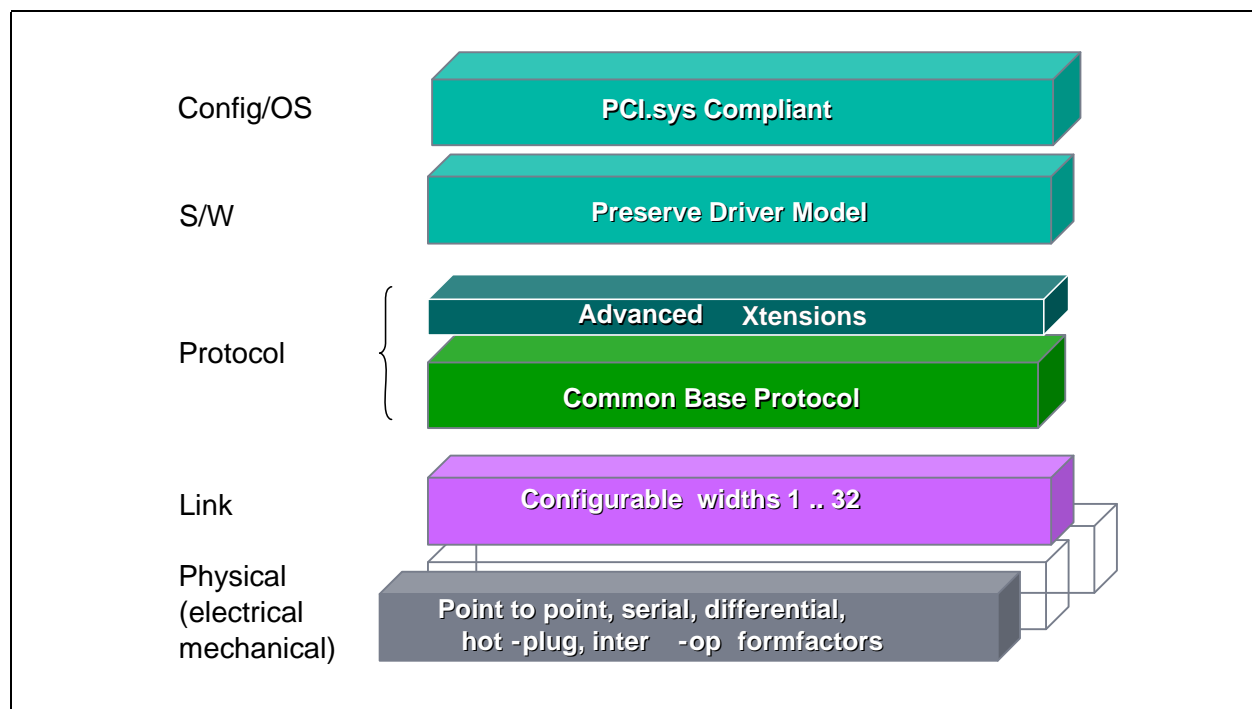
Config/OS
PCI.sys Compliant

S/W
Preserve Driver Model

Protocol
Advanced Xtensions
Common Base Protocol

Link
Configurable widths 1 .. 32

Physical (electrical mechanical)
Point to point, serial, differential, hot -plug, inter -op formfactors